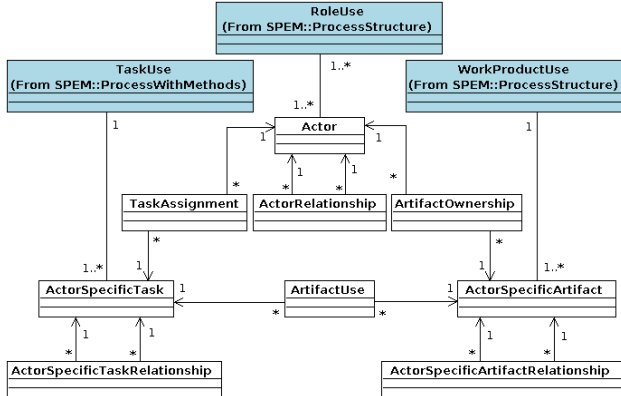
RoleUse
(From SPEM::ProcessStructure)

TaskUse
(From SPEM::ProcessWithMethods)

WorkProductUse
(From SPEM::ProcessStructure)

1..*

1..*

Actor

1

1

1

1

1

1

*

*

*

*

TaskAssignment

ActorRelationship

ArtifactOwnership

*

*

1

1

1..*

1..*

ActorSpecificTask

1

ArtifactUse

1

ActorSpecificArtifact

*

*

1

1

1

1

*

*

*

*

ActorSpecificTaskRelationship

ActorSpecificArtifactRelationship